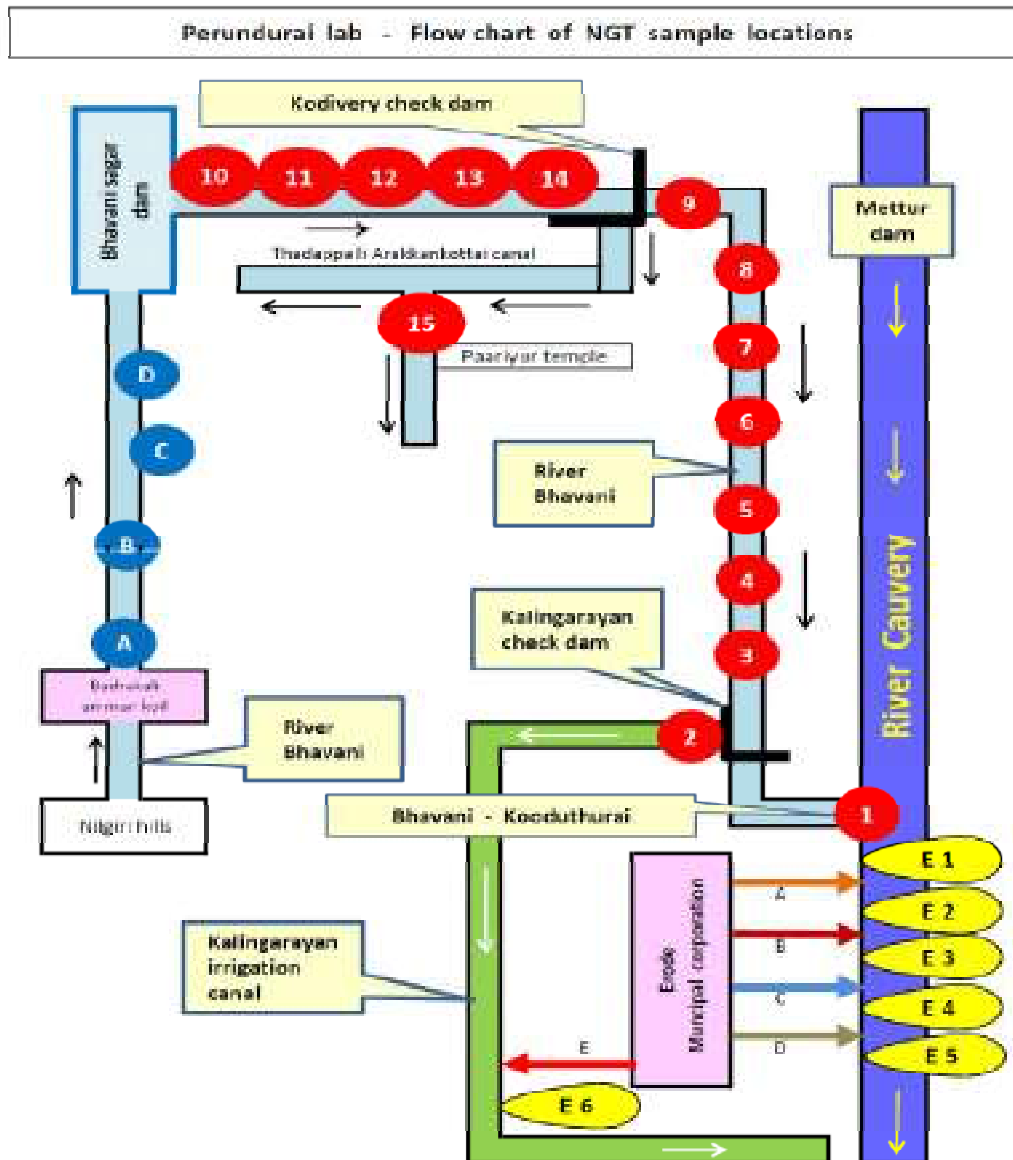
Perundurai lab - Flow chart of NGT sample locations

Kodivery check dam

Bhavani sagar dam

10
11
12
13
14
9

Thadappalli Arakkankottai canal

8

15

Paariyur temple

7
6

River Bhavani

5
4

D
C
B
A

Bathrakali amman koil

River Bhavani

Nilgiri hills

Mettur dam

River Cauvery

Kalingarayan check dam

3
2

Bhavani - Kooduthurai

1

E 1
E 2
E 3
E 4
E 5

Erode Muncipal corporation

A
B
C
D
E

Kalingarayan irrigation canal

E 6